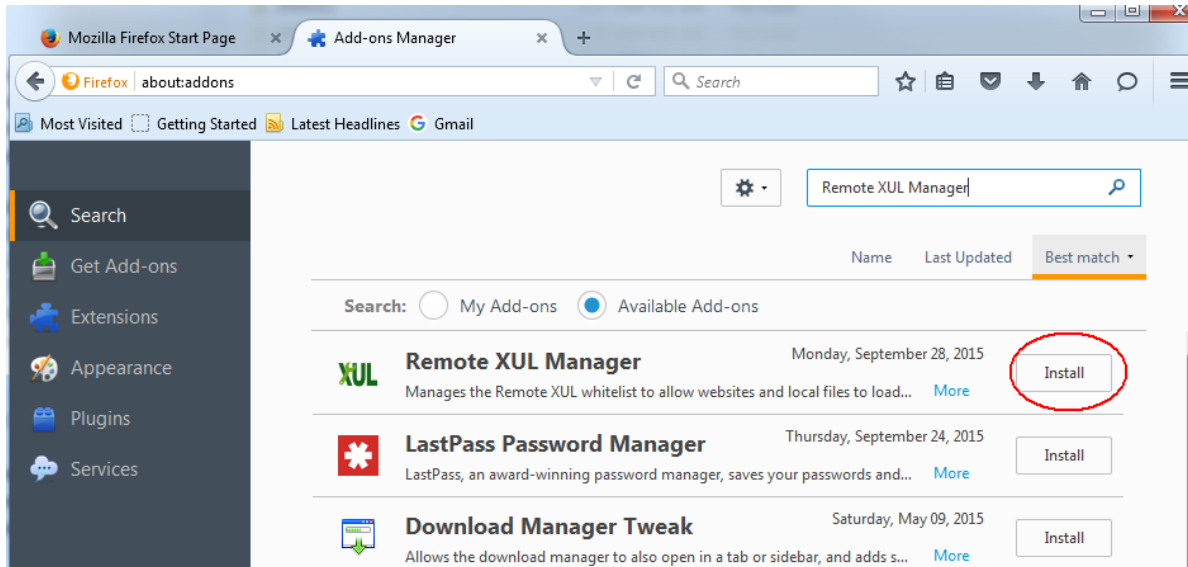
Mozilla Firefox Start Page ×
Add-ons Manager ×
+

Firefox about:addons
Search

Most Visited Getting Started Latest Headlines Gmail

Search
Get Add-ons
Extensions
Appearance
Plugins
Services

Remote XUL Manager

Name Last Updated Best match

Search: My Add-ons Available Add-ons

XUL
Remote XUL Manager
Monday, September 28, 2015
Manages the Remote XUL whitelist to allow websites and local files to load... More
Install

LastPass Password Manager
Thursday, September 24, 2015
LastPass, an award-winning password manager, saves your passwords and... More
Install

Download Manager Tweak
Saturday, May 09, 2015
Allows the download manager to also open in a tab or sidebar, and adds s... More
Install